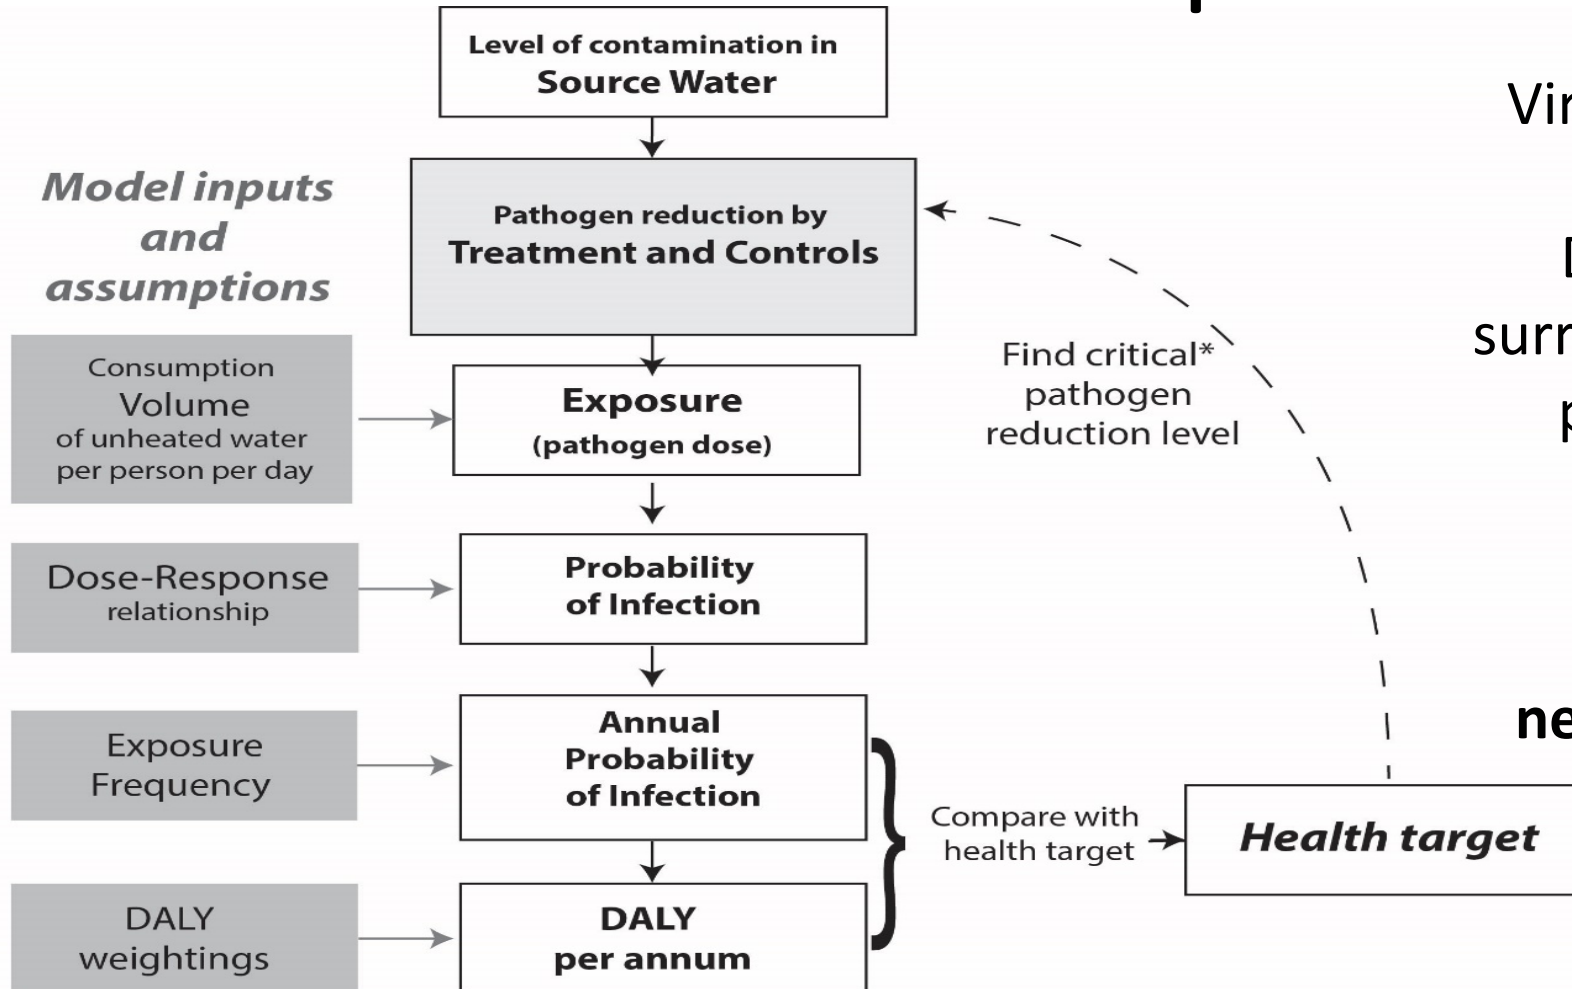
Level of contamination in
Source Water

Model inputs and assumptions

Pathogen reduction by
Treatment and Controls

Consumption
Volume
of unheated water
per person per day

Exposure
(pathogen dose)

Find critical*
pathogen
reduction level

Dose-Response
relationship

Probability
of Infection

Exposure
Frequency

Annual
Probability
of Infection

Compare with
health target

Health target

DALY
weightings

DALY
per annum

Vir

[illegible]

surr

p

ne